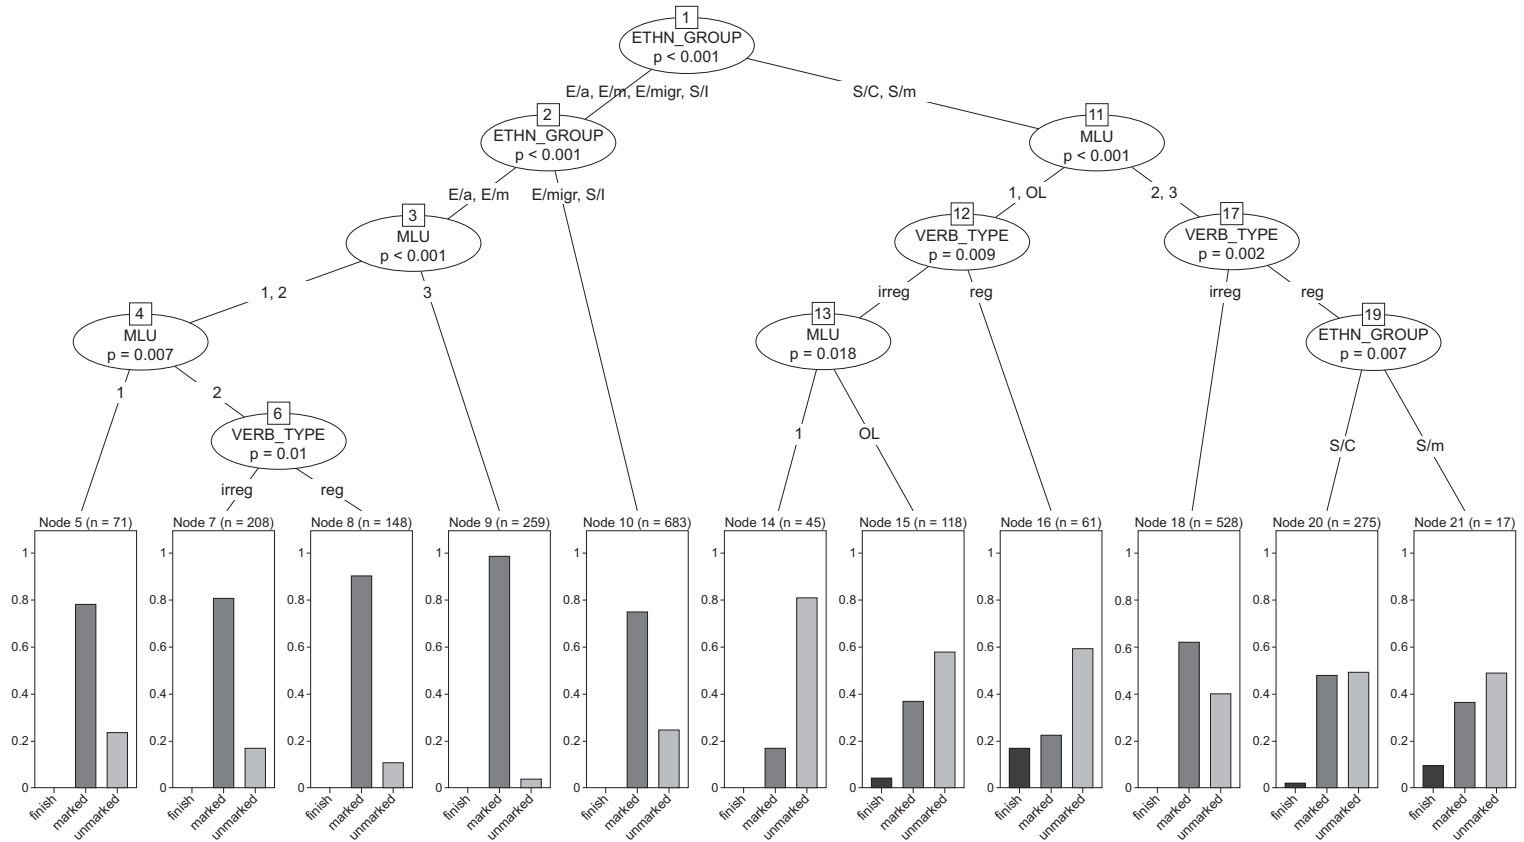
1
ETHN_GROUP
p < 0.001

E/a, E/m, E/migr, S/l

S/C, S/m

2
ETHN_GROUP
p < 0.001

E/a, E/m

E/migr, S/l

3
MLU
p < 0.001

1, 2

3

4
MLU
p = 0.007

1

2

6
VERB_TYPE
p = 0.01

irreg

reg

11
MLU
p < 0.001

1, OL

2, 3

12
VERB_TYPE
p = 0.009

irreg

reg

13
MLU
p = 0.018

1

OL

17
VERB_TYPE
p = 0.002

irreg

reg

19
ETHN_GROUP
p = 0.007

S/C

S/m

Node 5 (n = 71)
1
0.8
0.6
0.4
0.2
0
finish marked unmarked

Node 7 (n = 208)
1
0.8
0.6
0.4
0.2
0
finish marked unmarked

Node 8 (n = 148)
1
0.8
0.6
0.4
0.2
0
finish marked unmarked

Node 9 (n = 259)
1
0.8
0.6
0.4
0.2
0
finish marked unmarked

Node 10 (n = 683)
1
0.8
0.6
0.4
0.2
0
finish marked unmarked

Node 14 (n = 45)
1
0.8
0.6
0.4
0.2
0
finish marked unmarked

Node 15 (n = 118)
1
0.8
0.6
0.4
0.2
0
finish marked unmarked

Node 16 (n = 61)
1
0.8
0.6
0.4
0.2
0
finish marked unmarked

Node 18 (n = 528)
1
0.8
0.6
0.4
0.2
0
finish marked unmarked

Node 20 (n = 275)
1
0.8
0.6
0.4
0.2
0
finish marked unmarked

Node 21 (n = 17)
1
0.8
0.6
0.4
0.2
0
finish marked unmarked